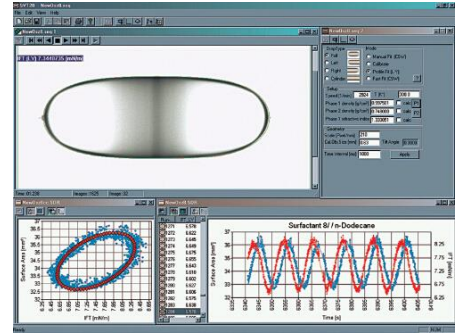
File Edit View Help

NewScull.avg 1

IFT [Y]: 7.3440735 [mN/m]

Drop type
Mode
Setup
Phase 1 density
Phase 2 density
Geometry

Apply

Surfactant 8/ n-Dodecane

Surface Area [mm²]

IFT [mN/m]

Time [s]

Surface Area [mm²]

IFT [mN/m]

36.6
36
35.4
34.8
34.2
33.6
33
32.4

35
34
33
32
31

8.25
7.75
7.25
6.75

Ready